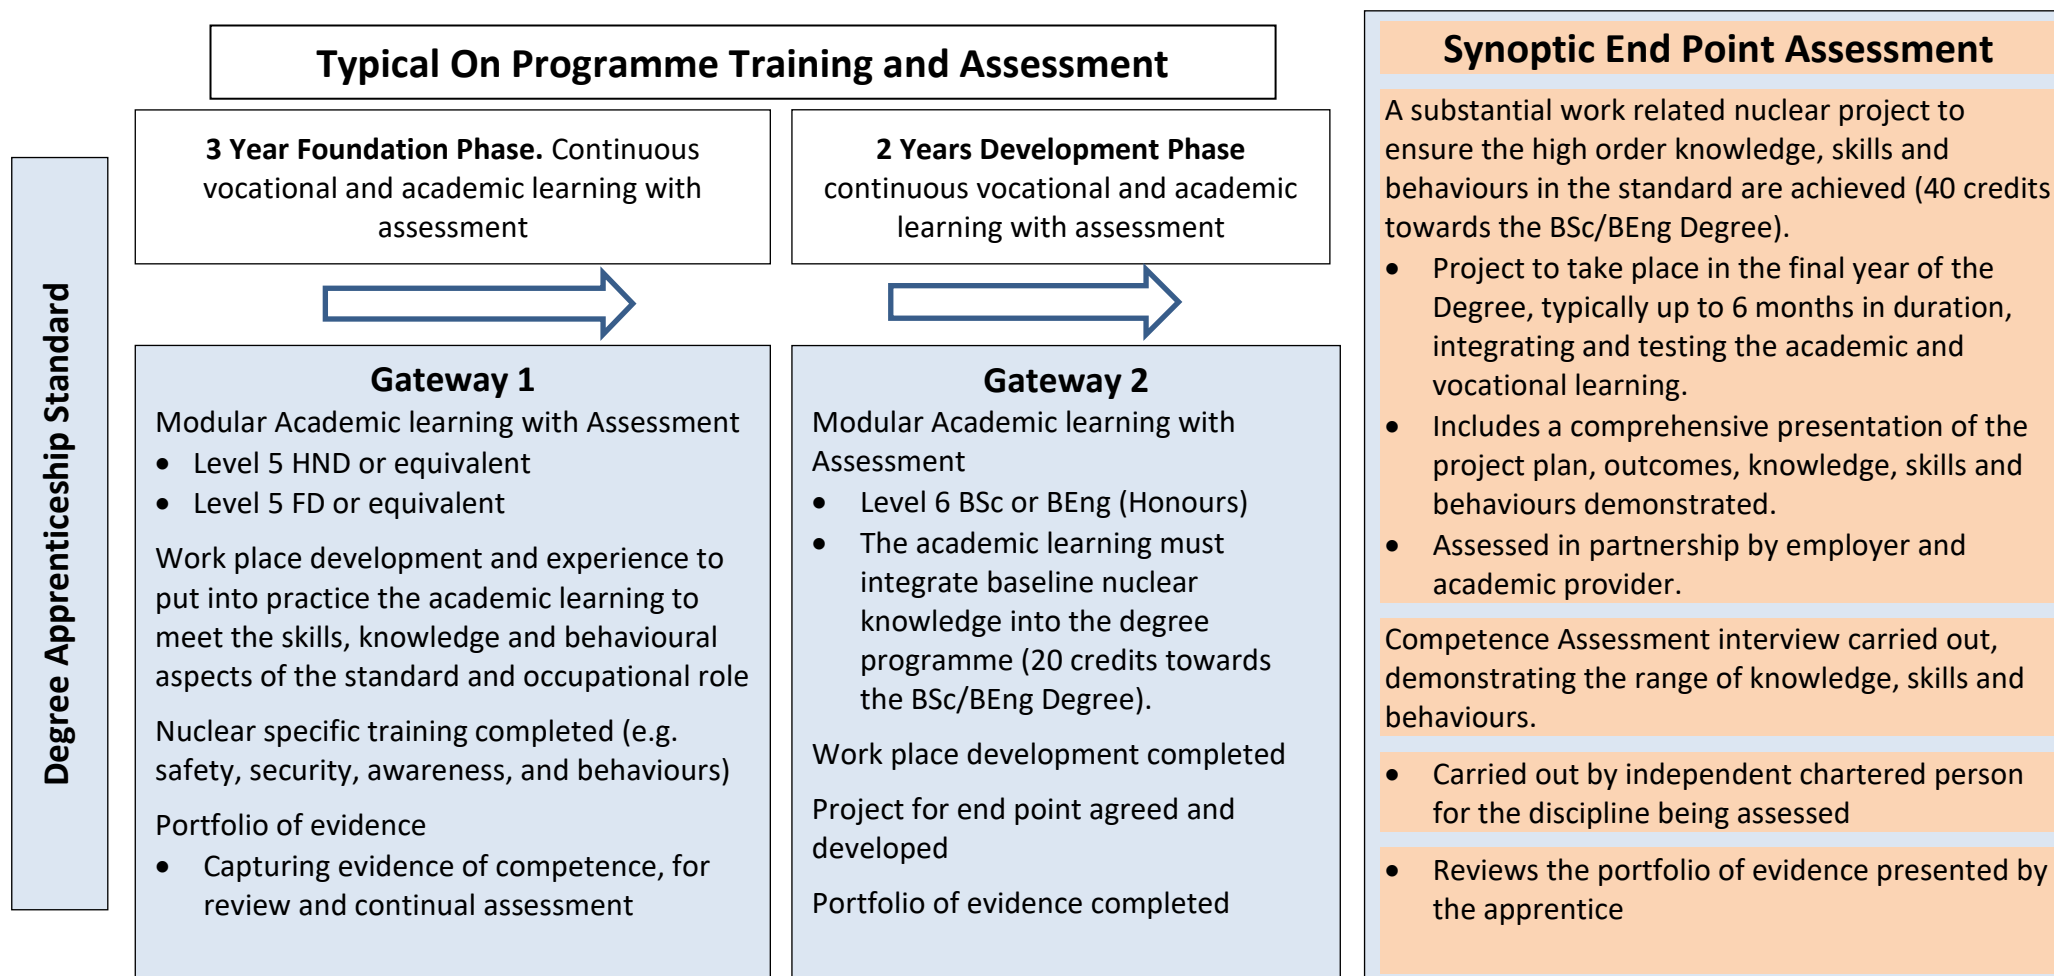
Degree Apprenticeship Standard

Typical On Programme Training and Assessment

**3 Year Foundation Phase.** Continuous vocational and academic learning with assessment

**2 Years Development Phase** continuous vocational and academic learning with assessment

**Gateway 1**
Modular Academic learning with Assessment
- Level 5 HND or equivalent
- Level 5 FD or equivalent

Work place development and experience to put into practice the academic learning to meet the skills, knowledge and behavioural aspects of the standard and occupational role

Nuclear specific training completed (e.g. safety, security, awareness, and behaviours)

Portfolio of evidence
- Capturing evidence of competence, for review and continual assessment

**Gateway 2**
Modular Academic learning with Assessment
- Level 6 BSc or BEng (Honours)
- The academic learning must integrate baseline nuclear knowledge into the degree programme (20 credits towards the BSc/BEng Degree).

Work place development completed

Project for end point agreed and developed

Portfolio of evidence completed

**Synoptic End Point Assessment**

A substantial work related nuclear project to ensure the high order knowledge, skills and behaviours in the standard are achieved (40 credits towards the BSc/BEng Degree).
- Project to take place in the final year of the Degree, typically up to 6 months in duration, integrating and testing the academic and vocational learning.
- Includes a comprehensive presentation of the project plan, outcomes, knowledge, skills and behaviours demonstrated.
- Assessed in partnership by employer and academic provider.

Competence Assessment interview carried out, demonstrating the range of knowledge, skills and behaviours.

- Carried out by independent chartered person for the discipline being assessed

- Reviews the portfolio of evidence presented by the apprentice